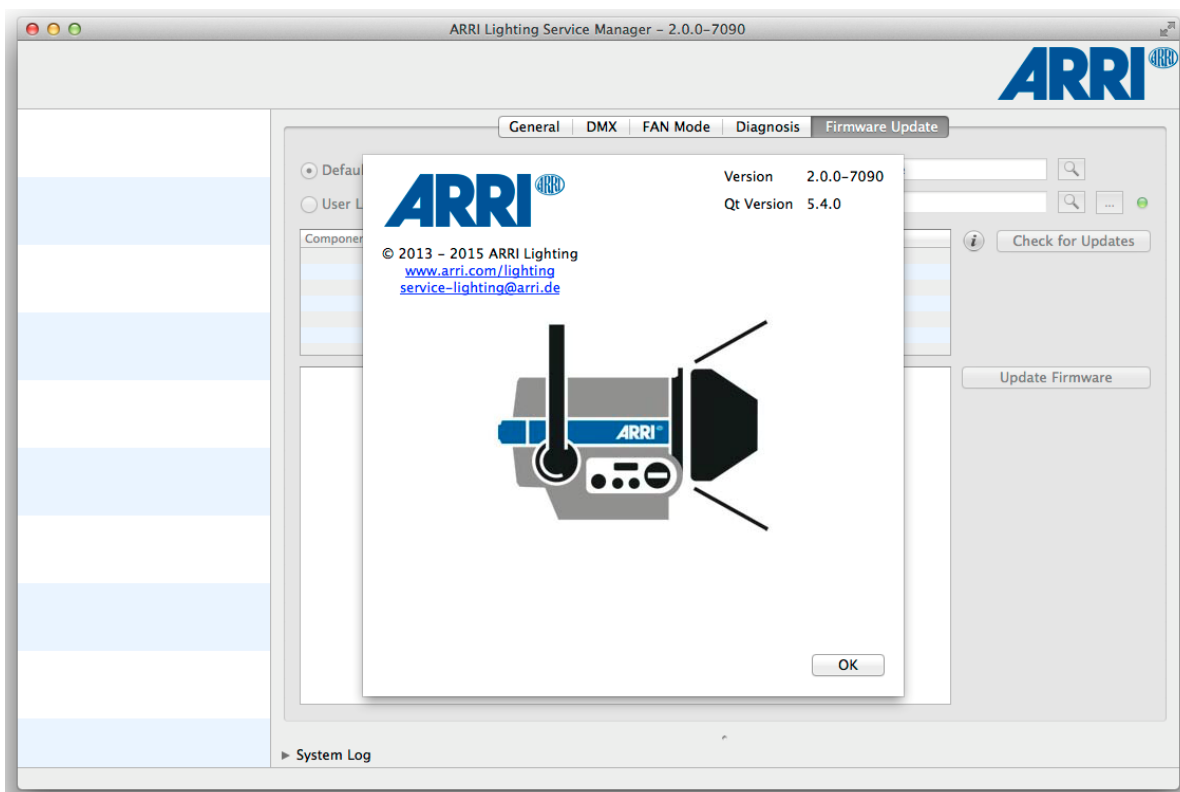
ARRI Lighting Service Manager – 2.0.0-7090

ARRI

General | DMX | FAN Mode | Diagnosis | Firmware Update

Defaul

User L

Componer

Check for Updates

Update Firmware

ARRI

Version 2.0.0-7090
Qt Version 5.4.0

© 2013 – 2015 ARRI Lighting
www.arri.com/lighting
service-lighting@arri.de

ARRI

OK

System Log